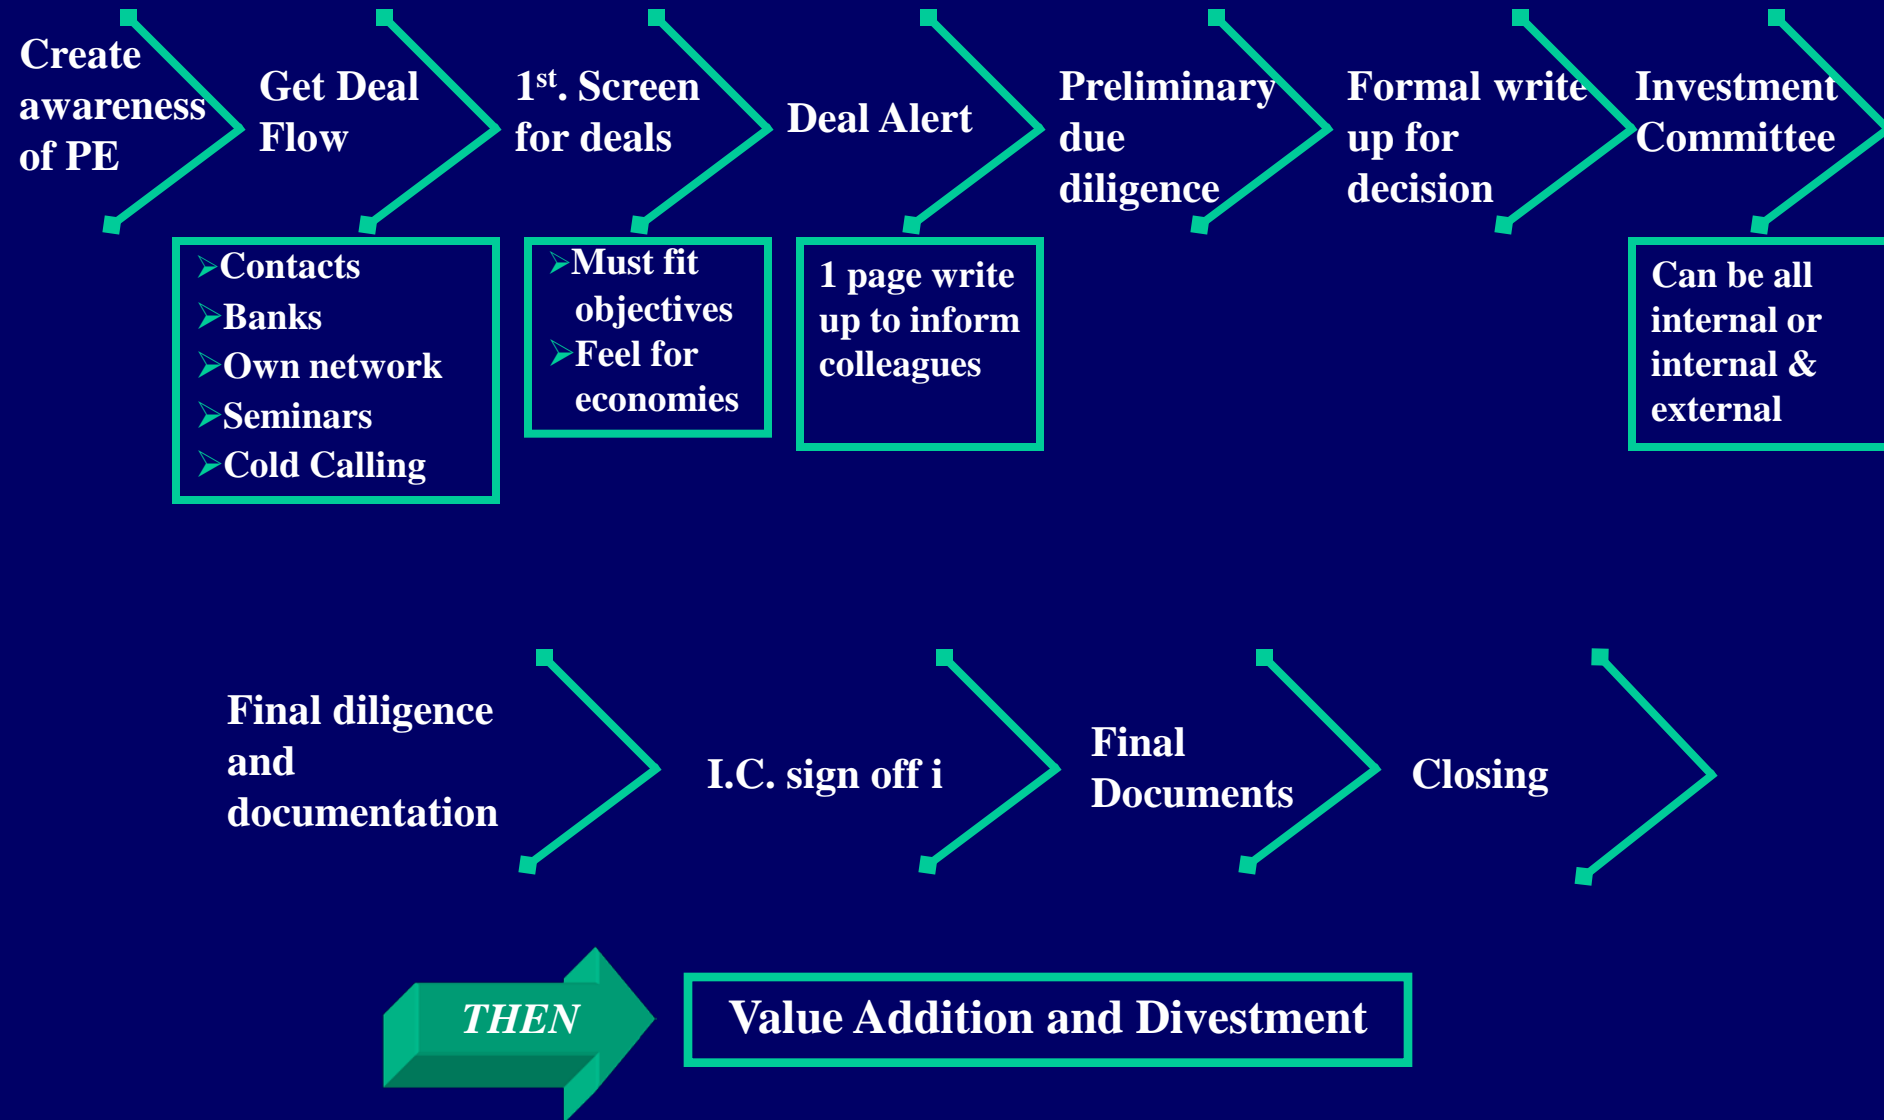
Create awareness of PE

Get Deal Flow

$1^{st}$. Screen for deals

Deal Alert

Preliminary due diligence

Formal write up for decision

Investment Committee

➢Contacts
➢Banks
➢Own network
➢Seminars
➢Cold Calling

➢Must fit objectives
➢Feel for economies

1 page write up to inform colleagues

Can be all internal or internal & external

Final diligence and documentation

I.C. sign off i

Final Documents

Closing

THEN

Value Addition and Divestment